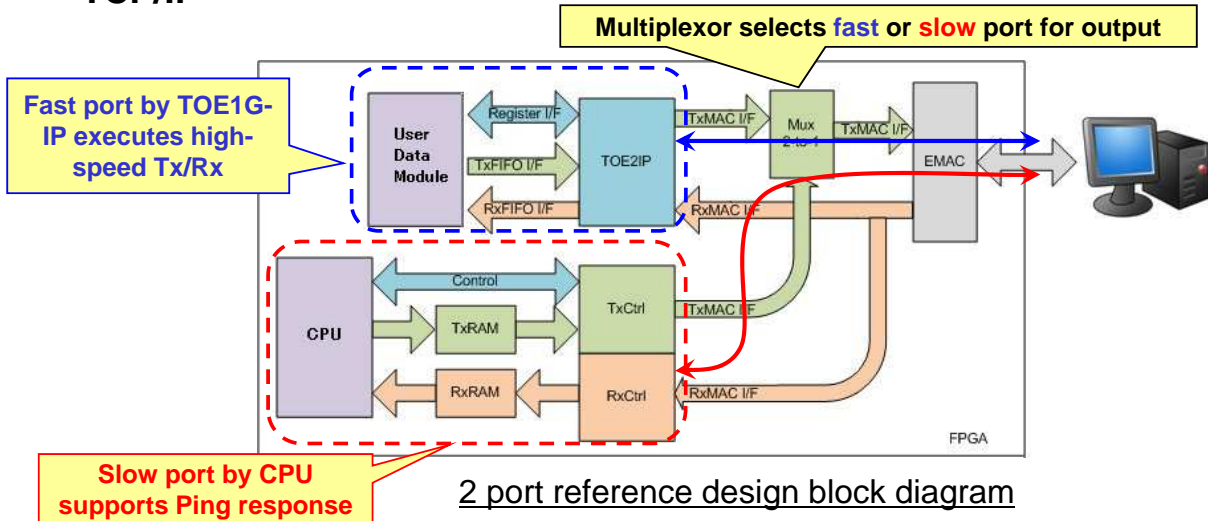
TCP/IP

Multiplexor selects fast or slow port for output

Fast port by TOE1G-IP executes high-speed Tx/Rx

User Data Module

Register I/F

TxFIFO I/F

RxFIFO I/F

TOE2IP

TxMAC I/F

Mux 2-to-1

TxMAC I/F

EMAC

RxMAC I/F

CPU

Control

TxRAM

TxCtrl

TxMAC I/F

RxRAM

RxCtrl

RxMAC I/F

FPGA

Slow port by CPU supports Ping response

2 port reference design block diagram